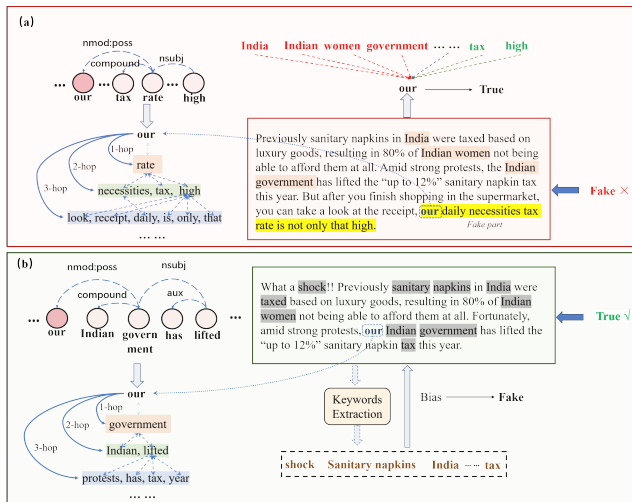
(a)

nmod:poss

compound

nsubj

...

our

tax

rate

...

high

our

1-hop

rate

2-hop

3-hop

necessities, tax, high

look, receipt, daily, is, only, that

... ...

India Indian women government ... ... tax high

our → True

Previously sanitary napkins in India were taxed based on luxury goods, resulting in 80% of Indian women not being able to afford them at all. Amid strong protests, the Indian government has lifted the "up to 12%" sanitary napkin tax this year. But after you finish shopping in the supermarket, you can take a look at the receipt, our daily necessities tax rate is not only that high.

Fake part

Fake ×

(b)

nmod:poss

nsubj

compound

aux

...

our

Indian

govern ment

has

lifted

our

1-hop

government

2-hop

3-hop

Indian, lifted

protests, has, tax, year

... ...

What a shock!! Previously sanitary napkins in India were taxed based on luxury goods, resulting in 80% of Indian women not being able to afford them at all. Fortunately, amid strong protests, our Indian government has lifted the "up to 12%" sanitary napkin tax this year.

True √

Keywords Extraction

Bias → Fake

shock Sanitary napkins India -- tax